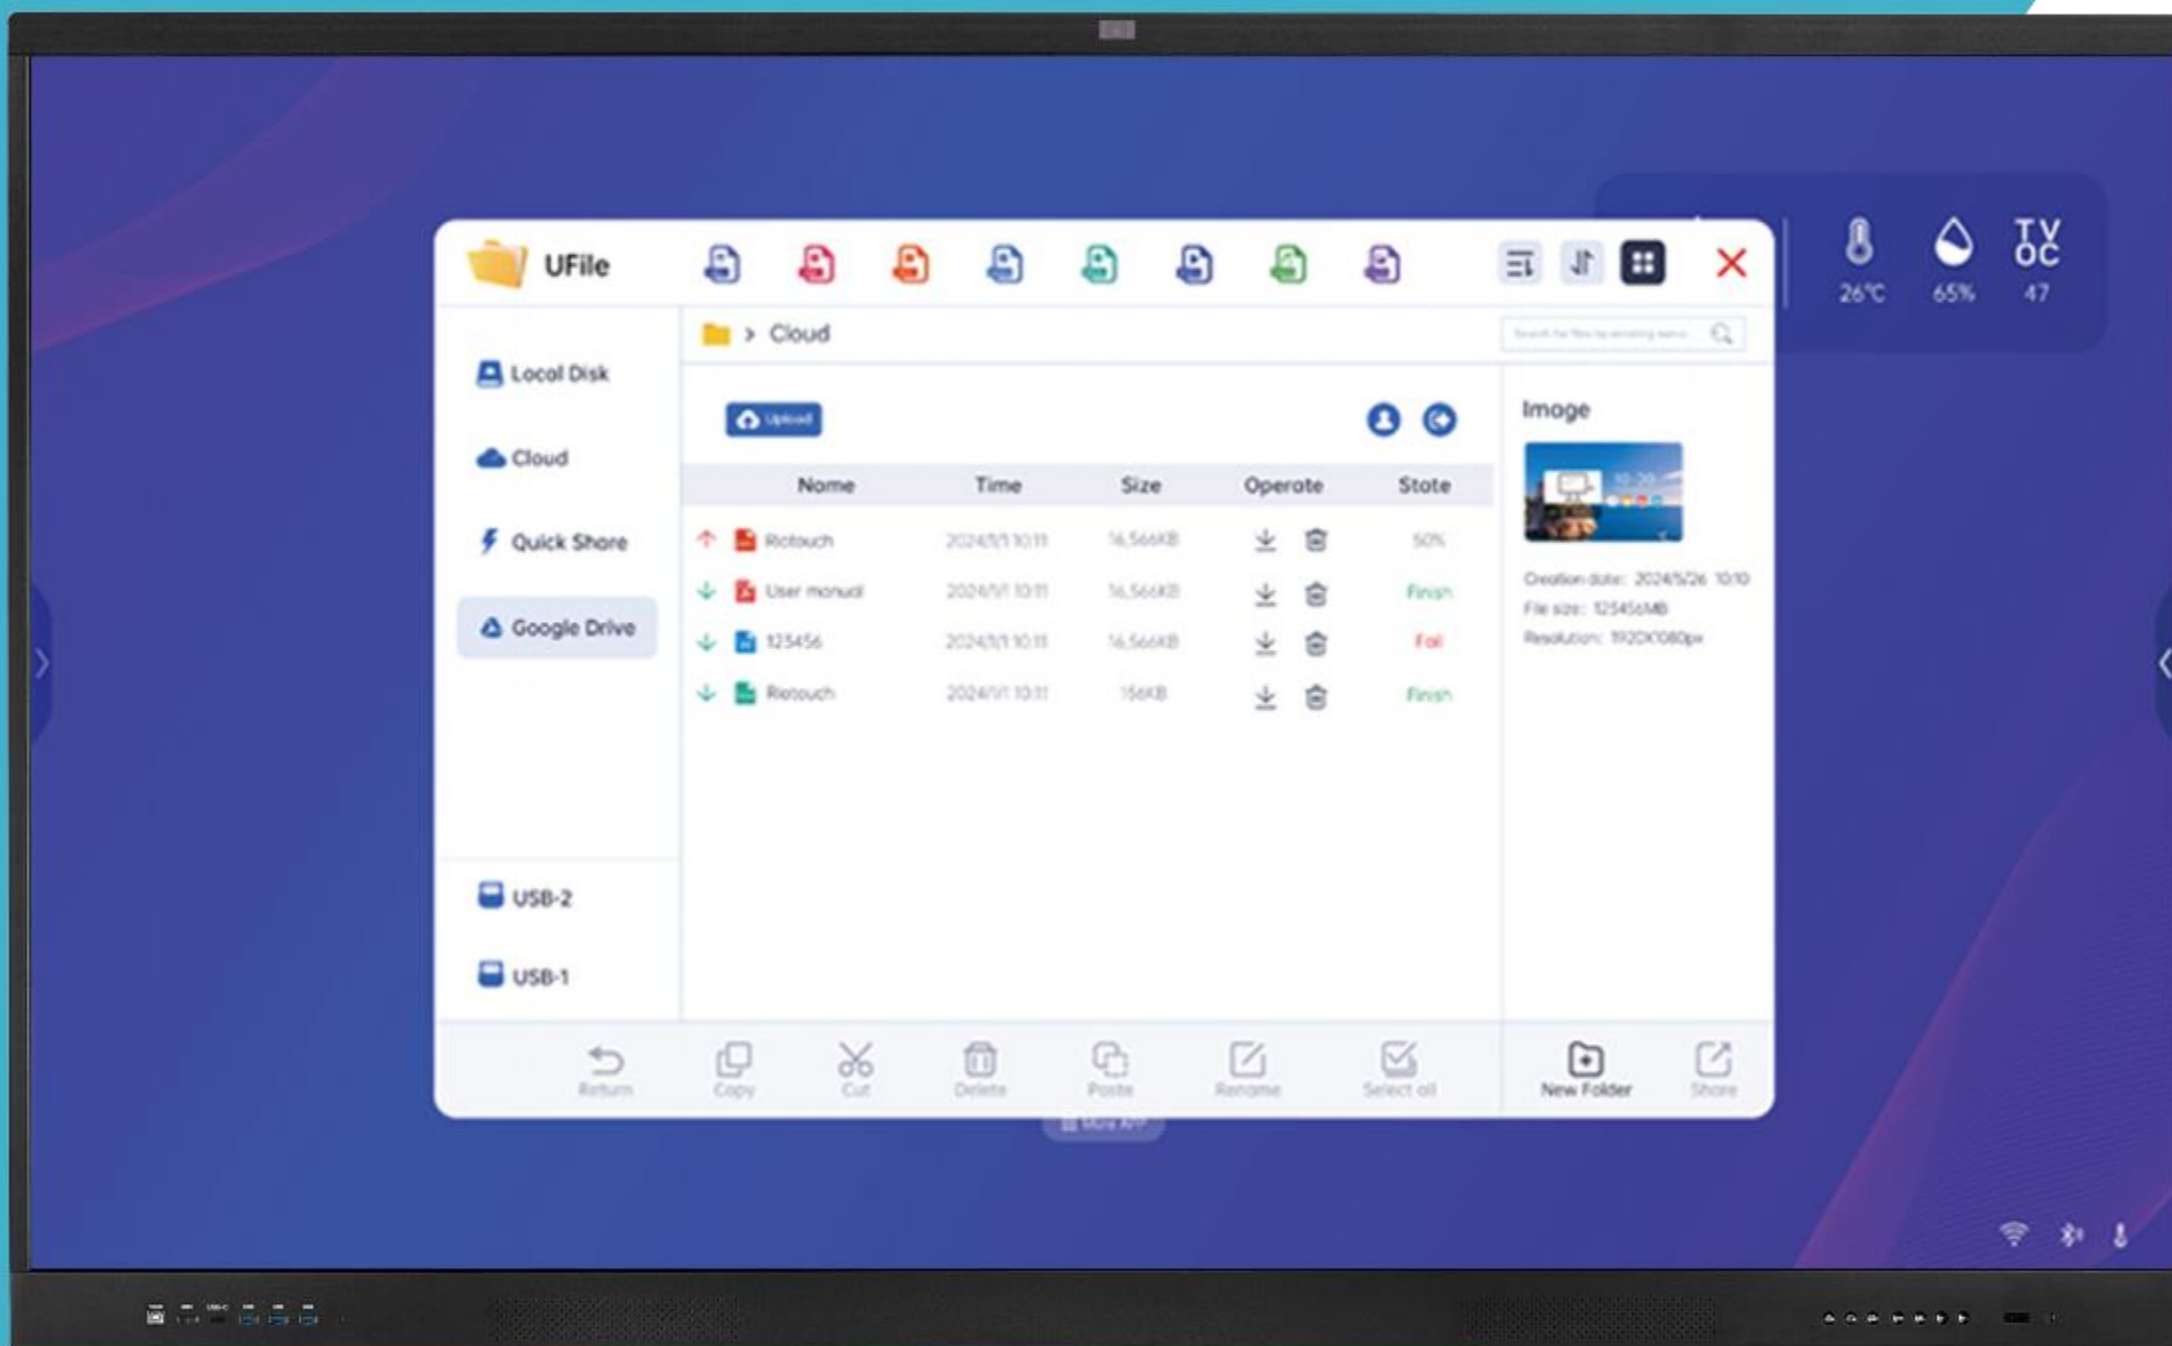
UFile

26℃ 65% TVOC 47

Local Disk
Cloud
Quick Share
Google Drive
USB-2
USB-1

Cloud

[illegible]

Upload

Image

| Name | Time | Size | Operate | State |
|---|---|---|---|---|
| Riotouch | 2024/1/1 10:11 | 16,566KB | | 50% |
| User manual | 2024/1/1 10:11 | 16,566KB | | Finish |
| 123456 | 2024/1/1 10:11 | 16,566KB | | Fail |
| Riotouch | 2024/1/1 10:11 | 156KB | | Finish |

Creation date: 2024/5/26 10:10
File size: 12545MB
Resolution: 1920X1080px

Return Copy Cut Delete Paste Rename Select all New Folder Share

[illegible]